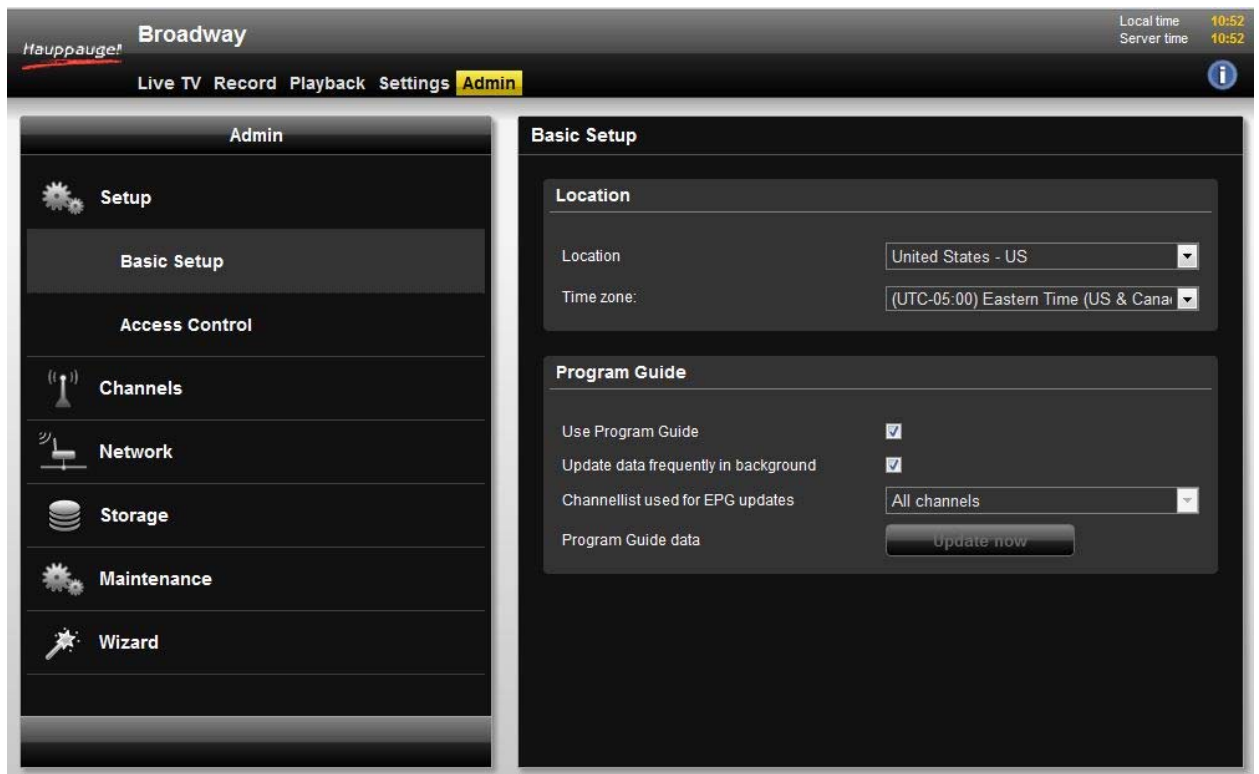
Hauppauge! Broadway

Local time 10:52
Server time 10:52

Live TV Record Playback Settings Admin

Admin

Setup

Basic Setup

Access Control

Channels

Network

Storage

Maintenance

Wizard

Basic Setup

Location

Location United States - US

Time zone: (UTC-05:00) Eastern Time (US & Cana

Program Guide

Use Program Guide

Update data frequently in background

Channellist used for EPG updates All channels

Program Guide data Update now